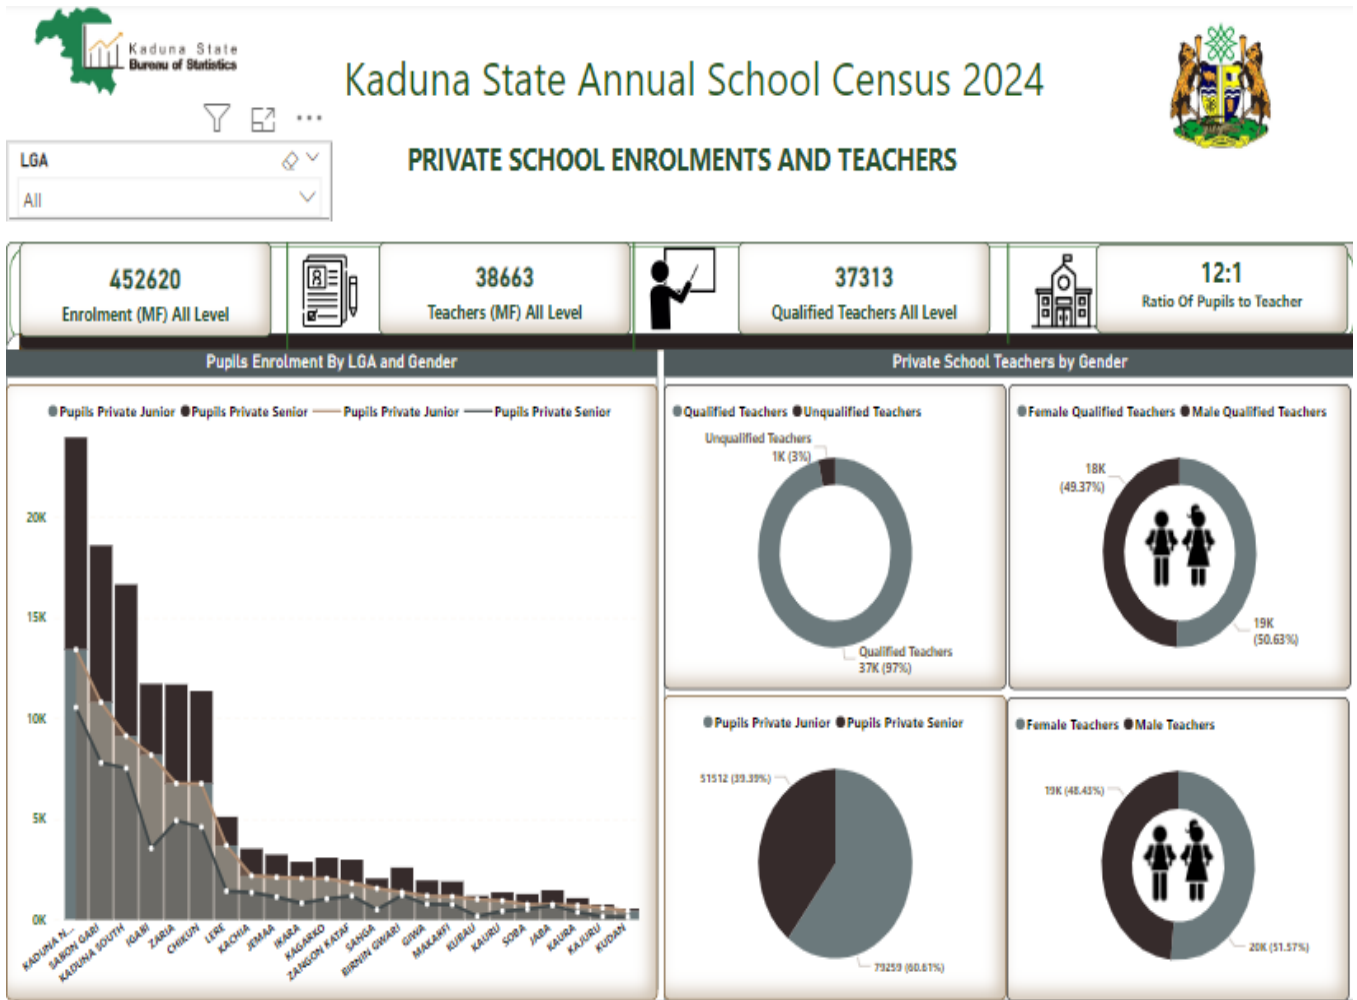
Kaduna State Bureau of Statistics

Kaduna State Annual School Census 2024

LGA
All

PRIVATE SCHOOL ENROLMENTS AND TEACHERS

452620
Enrolment (MF) All Level

38663
Teachers (MF) All Level

37313
Qualified Teachers All Level

12:1
Ratio Of Pupils to Teacher

Pupils Enrolment By LGA and Gender

Private School Teachers by Gender

Pupils Private Junior Pupils Private Senior Pupils Private Junior Pupils Private Senior

20K
15K
10K
5K
0K

KADUNA N... SABON GARI KADUNA SOUTH IGABI ZARIA CHIKUN LERE KACHIA JEMAA IKARA KAGARKO ZANGON KATAF SANGA BIRNIN GWARI GIWA MAKARFI KUBAU KAURU SOBA JABA KAURA KAJURU KUDAN

Qualified Teachers Unqualified Teachers
Unqualified Teachers
1K (3%)
Qualified Teachers
37K (97%)

Female Qualified Teachers Male Qualified Teachers
18K
(49.37%)
19K
(50.63%)

Pupils Private Junior Pupils Private Senior
51512 (39.39%)
79259 (60.61%)

Female Teachers Male Teachers
19K (48.43%)
20K (51.57%)